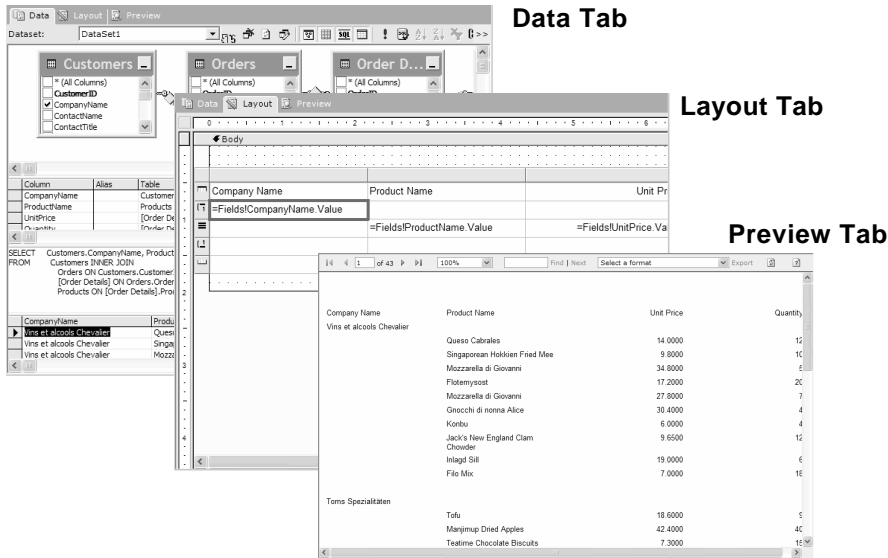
Data Tab

Data | Layout | Preview

Dataset: DataSet1

Customers
* (All Columns)
CustomerID
CompanyName
ContactName
ContactTitle

Orders
* (All Columns)

Order D...
* (All Columns)

| Column | Alias | Table |
|---|---|---|
| CompanyName | | Customer |
| ProductName | | Products |
| UnitPrice | | [Order De |

SELECT Customers.CompanyName, Product
FROM Customers INNER JOIN
Orders ON Customers.Customer
[Order Details] ON Orders.Order
Products ON [Order Details].Pro

| CompanyName | Produ |
|---|---|
| Vins et alcools Chevalier | Queso |
| Vins et alcools Chevalier | Singa |
| Vins et alcools Chevalier | Mozza |

Layout Tab

Data | Layout | Preview

Body

| Company Name | Product Name | Unit Pr |
|---|---|---|
| =Fields!CompanyName.Value | | |
| | =Fields!ProductName.Value | =Fields!UnitPrice.Va |

Preview Tab

1 of 43 | 100% | Find | Next | Select a format | Export

| Company Name | Product Name | Unit Price | Quantity |
|---|---|---|---|
| Vins et alcools Chevalier | | | |
| | Queso Cabrales | 14.0000 | 12 |
| | Singaporean Hokkien Fried Mee | 9.8000 | 10 |
| | Mozzarella di Giovanni | 34.8000 | 5 |
| | Flotemysost | 17.2000 | 20 |
| | Mozzarella di Giovanni | 27.8000 | 7 |
| | Gnocchi di nonna Alice | 30.4000 | 4 |
| | Konbu | 6.0000 | 4 |
| | Jack's New England Clam Chowder | 9.6500 | 12 |
| | Inlagd Sill | 19.0000 | 6 |
| | Filo Mix | 7.0000 | 18 |
| Toms Spezialitäten | | | |
| | Tofu | 18.6000 | 9 |
| | Manjimup Dried Apples | 42.4000 | 40 |
| | Teatime Chocolate Biscuits | 7.3000 | 15 |